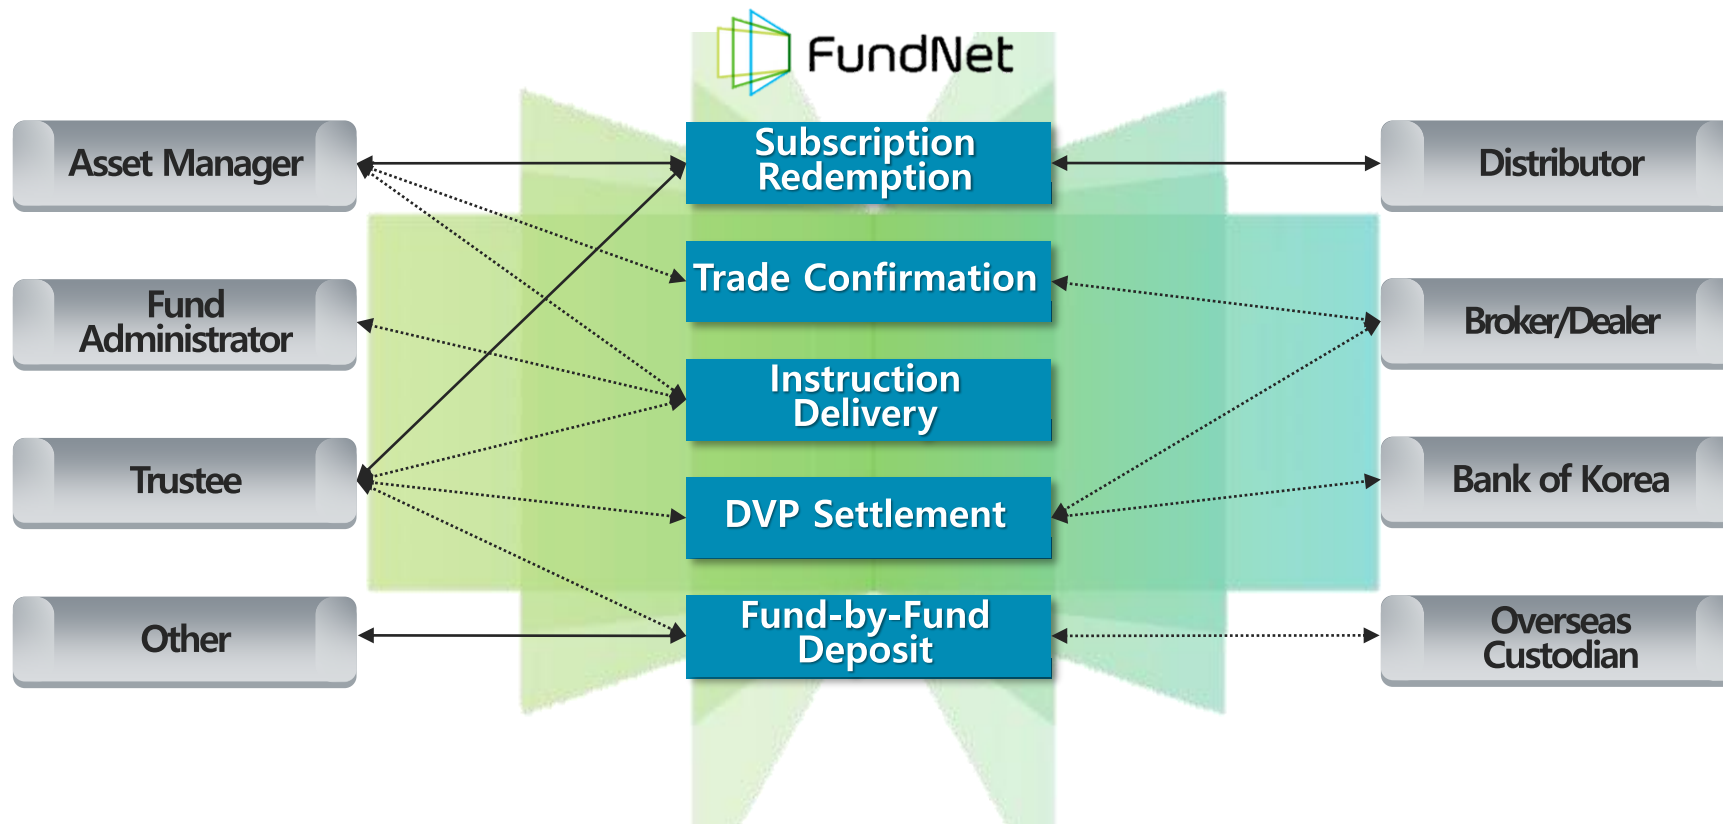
FundNet

Asset Manager

Fund Administrator

Trustee

Other

Subscription Redemption

Trade Confirmation

Instruction Delivery

DVP Settlement

Fund-by-Fund Deposit

Distributor

Broker/Dealer

Bank of Korea

Overseas Custodian